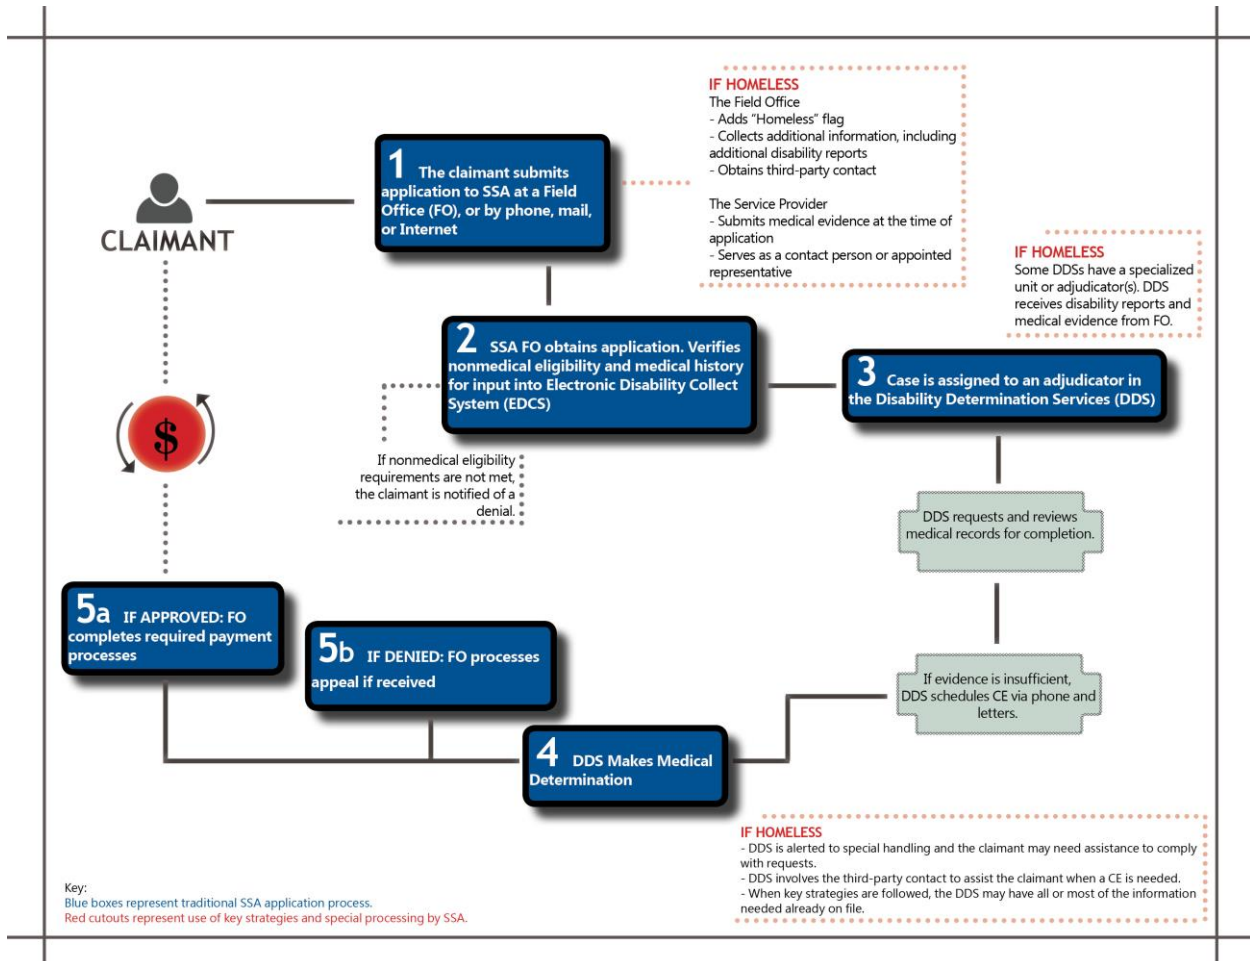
IF HOMELESS
The Field Office
- Adds "Homeless" flag
- Collects additional information, including additional disability reports
- Obtains third-party contact

The Service Provider
- Submits medical evidence at the time of application
- Serves as a contact person or appointed representative

CLAIMANT

1 The claimant submits application to SSA at a Field Office (FO), or by phone, mail, or Internet

IF HOMELESS
Some DDSs have a specialized unit or adjudicator(s). DDS receives disability reports and medical evidence from FO.

2 SSA FO obtains application. Verifies nonmedical eligibility and medical history for input into Electronic Disability Collect System (EDCS)

3 Case is assigned to an adjudicator in the Disability Determination Services (DDS)

$

If nonmedical eligibility requirements are not met, the claimant is notified of a denial.

DDS requests and reviews medical records for completion.

5a IF APPROVED: FO completes required payment processes

5b IF DENIED: FO processes appeal if received

If evidence is insufficient, DDS schedules CE via phone and letters.

4 DDS Makes Medical Determination

IF HOMELESS
- DDS is alerted to special handling and the claimant may need assistance to comply with requests.
- DDS involves the third-party contact to assist the claimant when a CE is needed.
- When key strategies are followed, the DDS may have all or most of the information needed already on file.

Key:
Blue boxes represent traditional SSA application process.
Red cutouts represent use of key strategies and special processing by SSA.